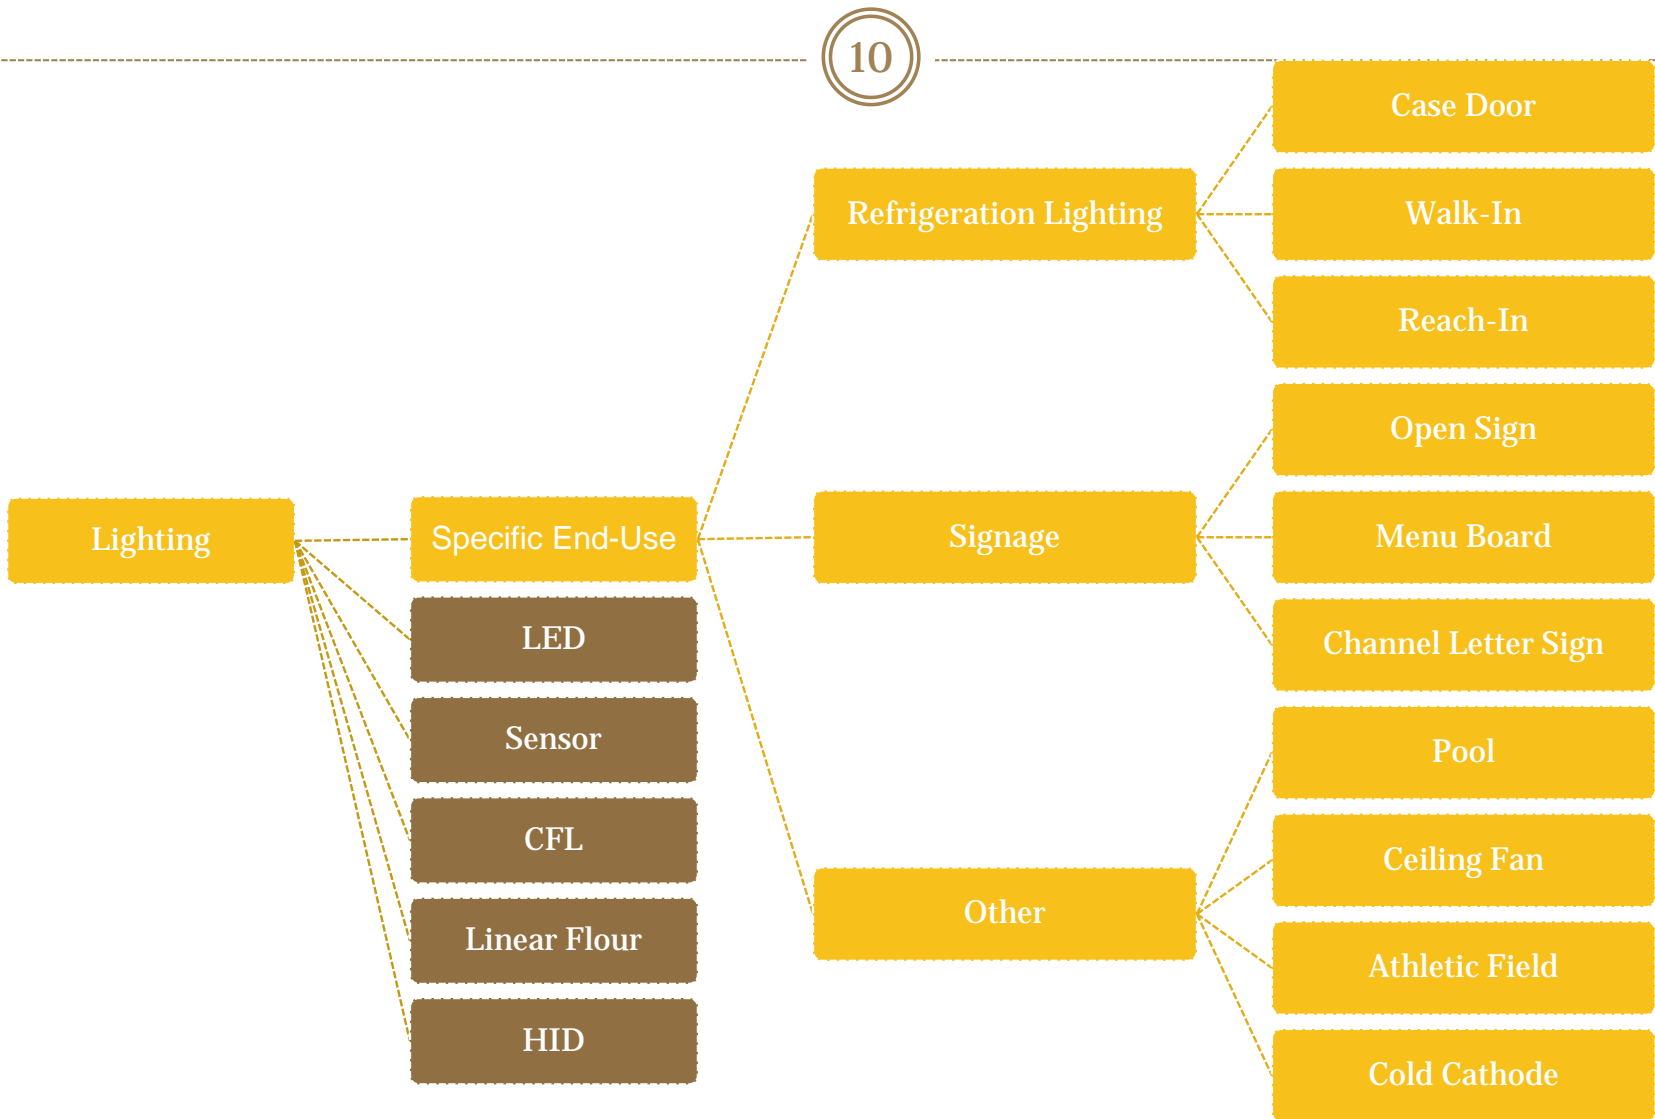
10

Lighting

Specific End-Use

LED

Sensor

CFL

Linear Flour

HID

Refrigeration Lighting

Signage

Other

Case Door

Walk-In

Reach-In

Open Sign

Menu Board

Channel Letter Sign

Pool

Ceiling Fan

Athletic Field

Cold Cathode